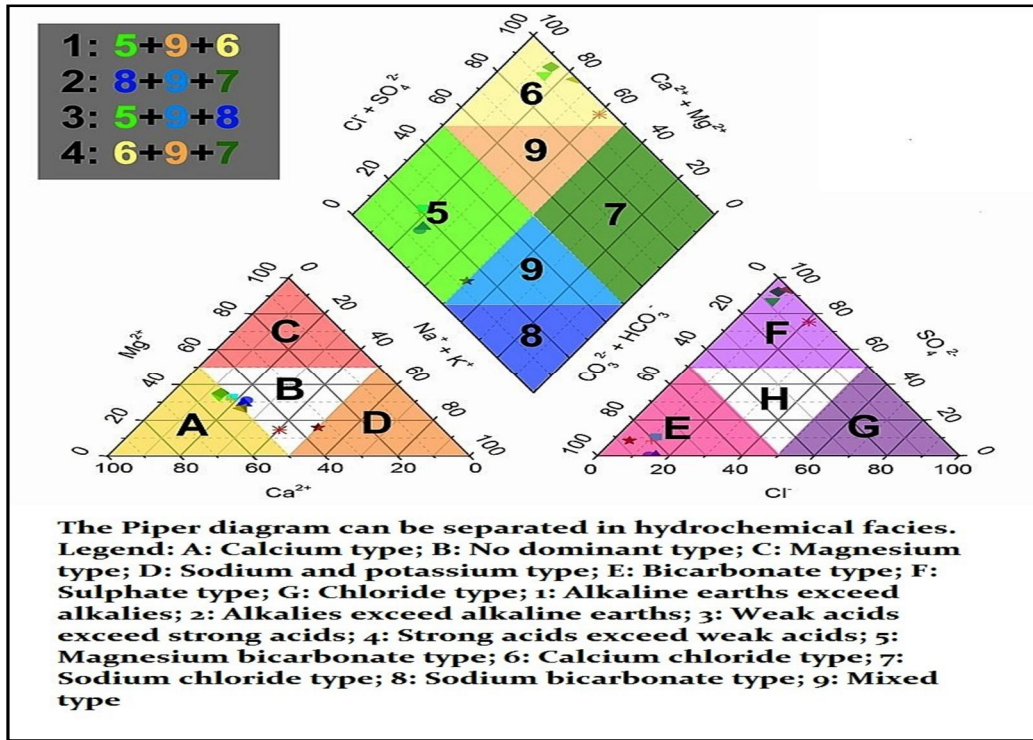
1: 5+9+6
2: 8+9+7
3: 5+9+8
4: 6+9+7

100
100
80
80
60
60
40
40
20
20
0
0
$Cl^- + SO_4^{2-}$
$Ca^{2+} + Mg^{2+}$
6
9
5
7
9
8
$CO_3^{2-} + HCO_3^-$
$Na^+ + K^+$

$Mg^{2+}$
100
80
60
40
20
0
C
B
A
D
100
80
60
40
20
0
0
20
40
60
80
100
$Ca^{2+}$

$SO_4^{2-}$
100
80
60
40
20
0
F
H
E
G
0
20
40
60
80
100
$Cl^-$

The Piper diagram can be separated in hydrochemical facies. Legend: A: Calcium type; B: No dominant type; C: Magnesium type; D: Sodium and potassium type; E: Bicarbonate type; F: Sulphate type; G: Chloride type; 1: Alkaline earths exceed alkalies; 2: Alkalies exceed alkaline earths; 3: Weak acids exceed strong acids; 4: Strong acids exceed weak acids; 5: Magnesium bicarbonate type; 6: Calcium chloride type; 7: Sodium chloride type; 8: Sodium bicarbonate type; 9: Mixed type